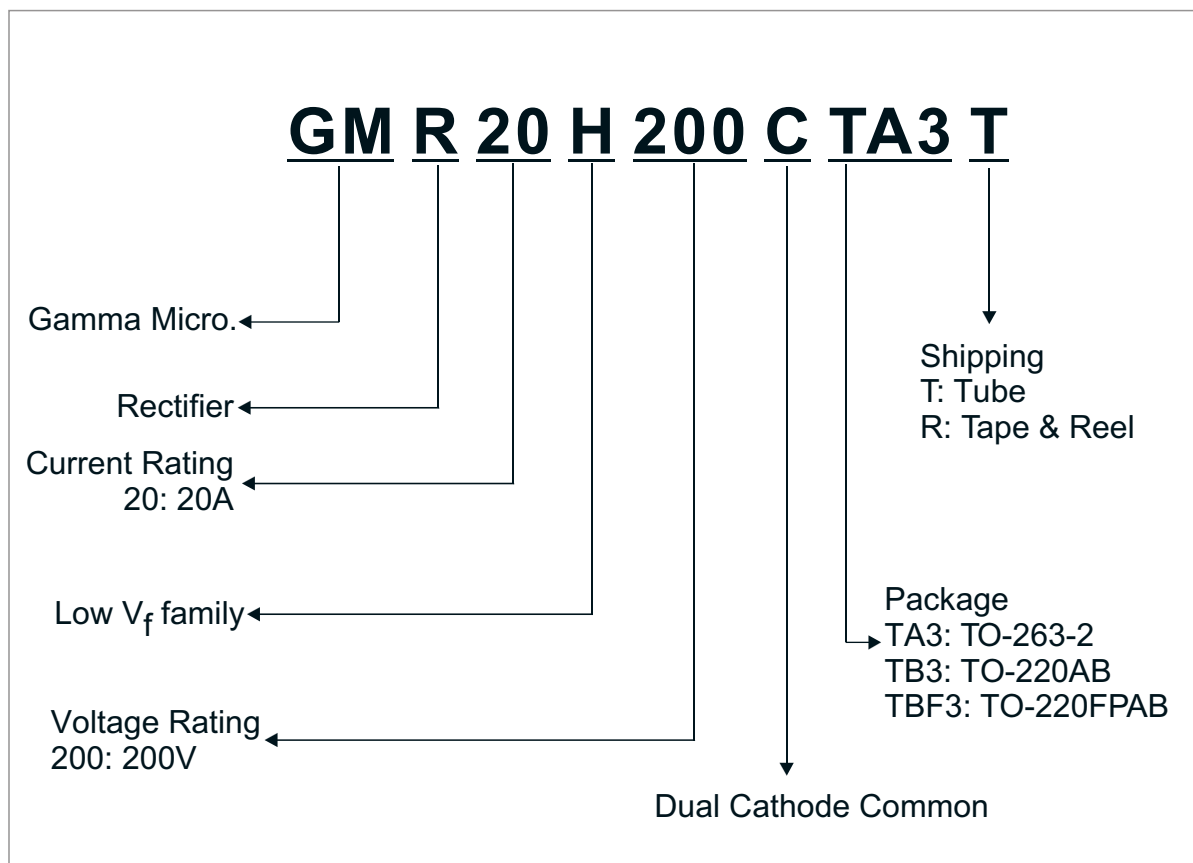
GM R 20 H 200 C TA3 T

Gamma Micro.

Rectifier

Current Rating
20: 20A

Low $V_f$ family

Voltage Rating
200: 200V

Shipping
T: Tube
R: Tape & Reel

Package
TA3: TO-263-2
TB3: TO-220AB
TBF3: TO-220FPAB

Dual Cathode Common